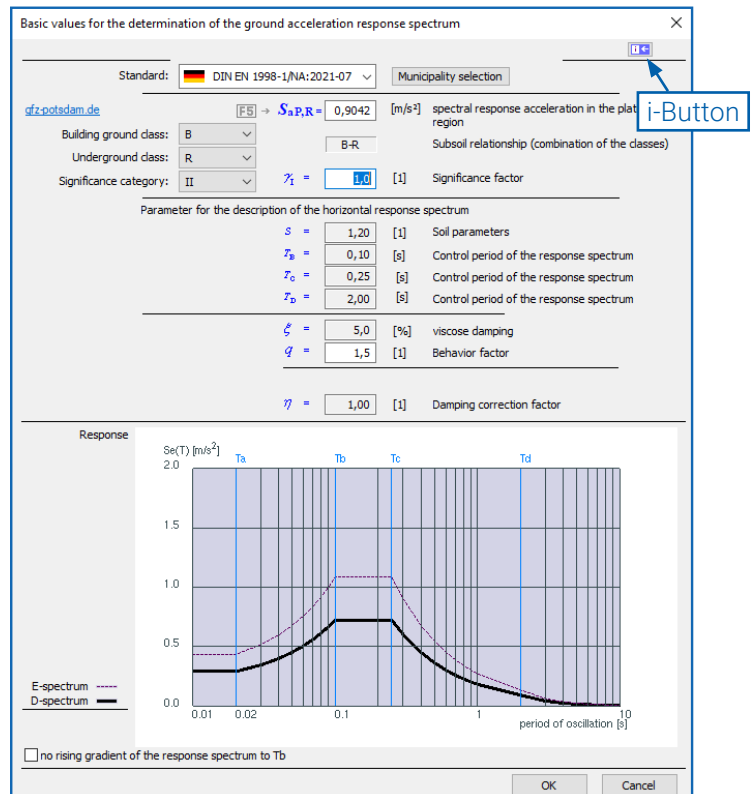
Basic values for the determination of the ground acceleration response spectrum

Standard: DIN EN 1998-1/NA:2021-07 Municipality selection

i-Button

gfz-potsdam.de

F5 → $S_{aP,R}$ = 0,9042 [m/s²] spectral response acceleration in the plat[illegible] region

Building ground class: B

Underground class: R

B-R Subsoil relationship (combination of the classes)

Significance category: II

$\gamma_I$ = 1,0 [1] Significance factor

Parameter for the description of the horizontal response spectrum

$S$ = 1,20 [1] Soil parameters

$T_B$ = 0,10 [s] Control period of the response spectrum

$T_C$ = 0,25 [s] Control period of the response spectrum

$T_D$ = 2,00 [s] Control period of the response spectrum

$\xi$ = 5,0 [%] viscose damping

$q$ = 1,5 [1] Behavior factor

$\eta$ = 1,00 [1] Damping correction factor

Response

Se(T) [m/s²]

2.0
1.5
1.0
0.5
0.0

Ta Tb Tc Td

0.01 0.02 0.1 1 10

period of oscillation [s]

E-spectrum
D-spectrum

no rising gradient of the response spectrum to Tb

OK Cancel